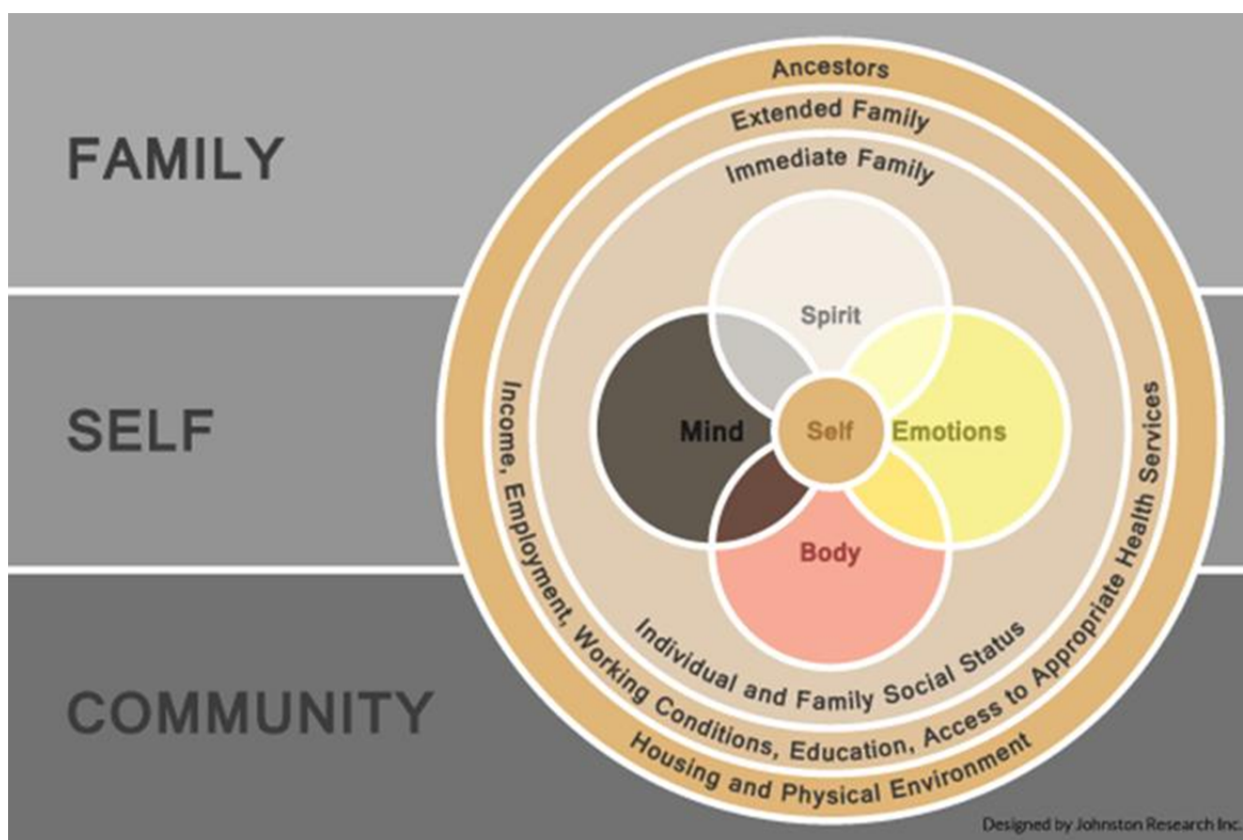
FAMILY

SELF

COMMUNITY

Ancestors

Extended Family

Immediate Family

Spirit

Mind

Self

Emotions

Body

Individual and Family Social Status

Income, Employment, Working Conditions, Education, Access to Appropriate Health Services

Housing and Physical Environment

Designed by Johnston Research Inc.